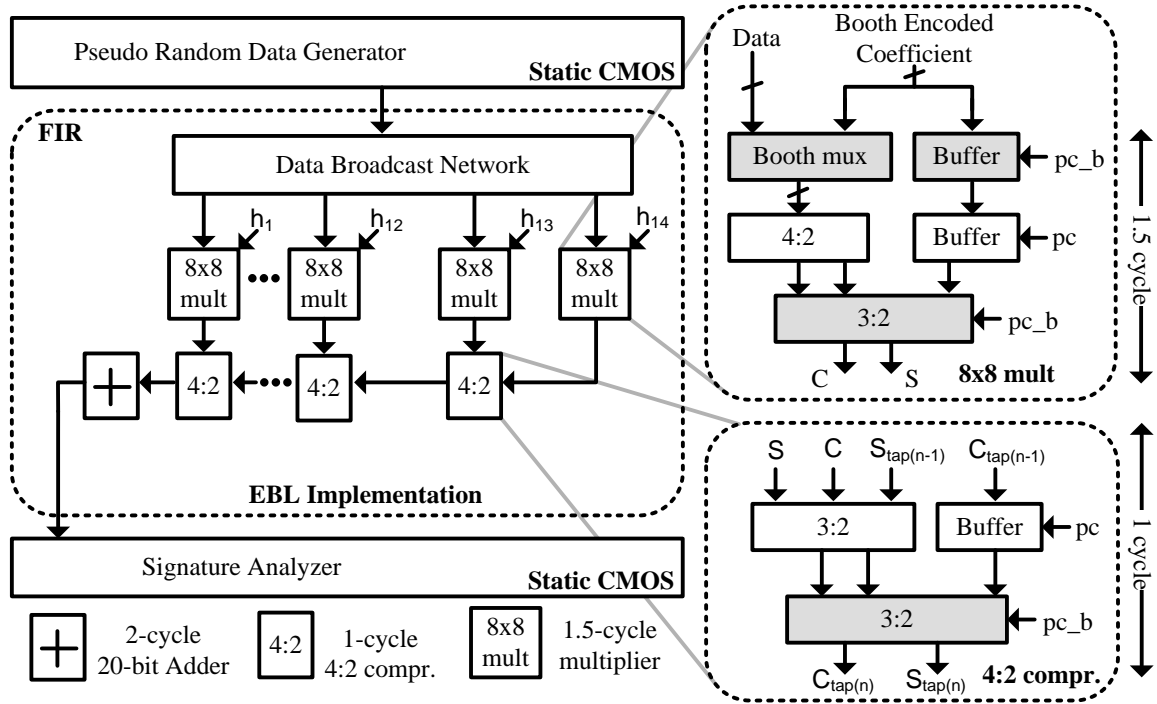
Pseudo Random Data Generator
Static CMOS

FIR

Data Broadcast Network

$h_1$ $h_{12}$ $h_{13}$ $h_{14}$

8x8 mult
8x8 mult
8x8 mult
8x8 mult

4:2
4:2
4:2

EBL Implementation

Signature Analyzer
Static CMOS

2-cycle 20-bit Adder
4:2 1-cycle 4:2 compr.
8x8 mult 1.5-cycle multiplier

Data
Booth Encoded Coefficient

Booth mux
Buffer
pc_b
4:2
Buffer
pc
3:2
pc_b
C S
8x8 mult
1.5 cycle

S C $S_{tap(n-1)}$ $C_{tap(n-1)}$
3:2
Buffer
pc
3:2
pc_b
$C_{tap(n)}$ $S_{tap(n)}$
4:2 compr.
1 cycle